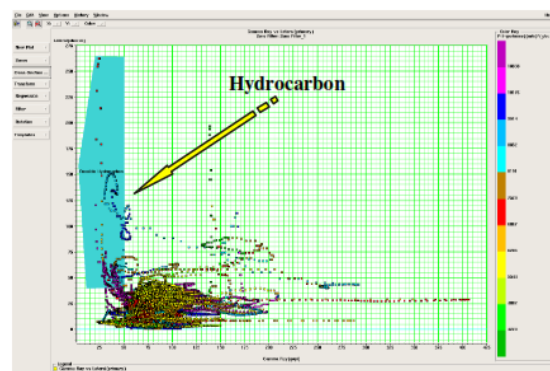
File Edit View Options Gallery Window

New Plot
Zones
Cross Section
Functions
Regression
Filter
Variables
Properties

Gamma Ray vs Lithology [primary]

Hydrocarbon

Gamma Ray [gapi]

Color Key

Legend
Gamma Ray vs Lithology [primary]